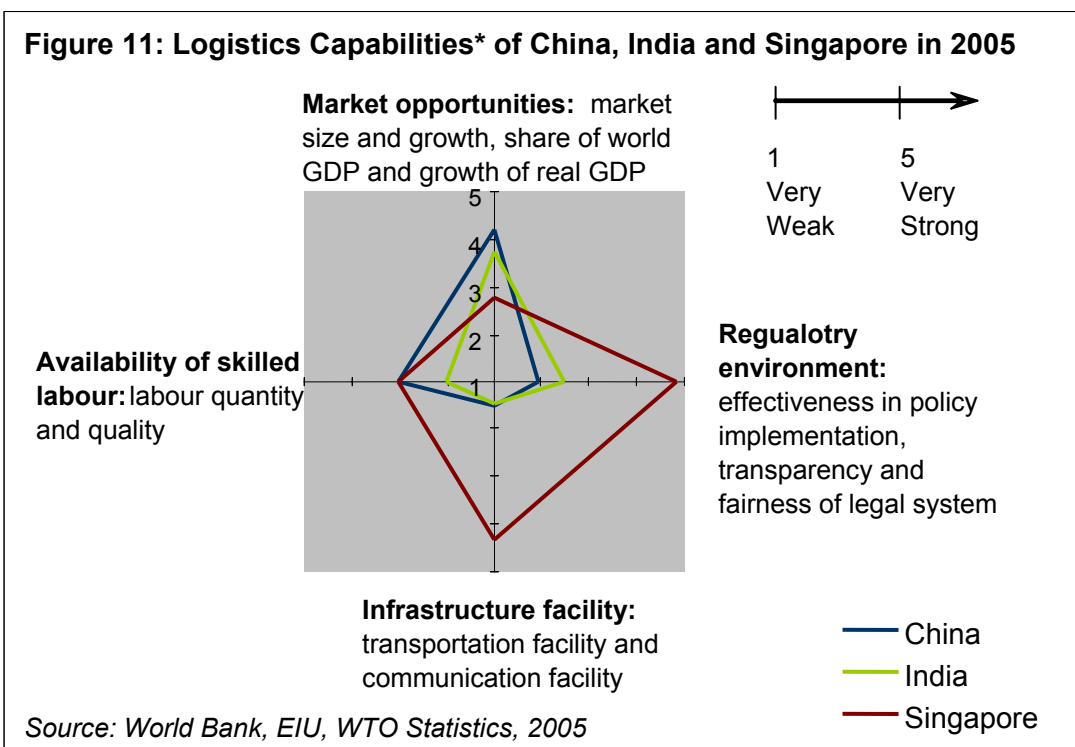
**Figure 11: Logistics Capabilities* of China, India and Singapore in 2005**

**Market opportunities:** market size and growth, share of world GDP and growth of real GDP

1 Very Weak

5 Very Strong

5
4
3
2
1

**Regualotry environment:** effectiveness in policy implementation, transparency and fairness of legal system

**Availability of skilled labour:** labour quantity and quality

**Infrastructure facility:** transportation facility and communication facility

China
India
Singapore

*Source: World Bank, EIU, WTO Statistics, 2005*